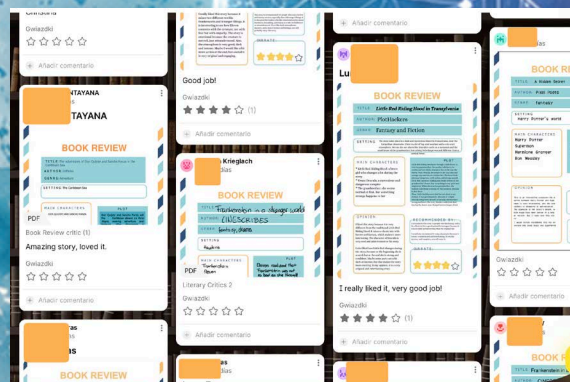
Gwiazdki

Añadir comentario

NTAYANA

TAYANA

BOOK REVIEW

TITLE

AUTHOR

SETTING

MAIN CHARACTERS

PLOT

PDF

Book Review critic (1)

Amazing story, loved it.

Gwiazdki

Añadir comentario

as

BOOK REVIEW

Good job!

Gwiazdki

(1)

Añadir comentario

Krieglach

días

BOOK REVIEW

TITLE Frankenstein in a dragon world

AUTHOR CHILDSCRIBES

SETTING

MAIN CHARACTERS

PLOT

PDF

Literary Critics 2

Gwiazdki

Añadir comentario

Lu

BOOK REVIEW

TITLE Little Red Riding Hood in Transylvania

AUTHOR Pixthinkers

GENRE Fantasy and Fiction

SETTING

MAIN CHARACTERS

PLOT

OPINION

RECOMMENDED BY

I really liked it, very good job!

Gwiazdki

(1)

Añadir comentario

as

BOOK REVIEW

TITLE A Hidden Secret

GENRE Fantasy

AUTHOR Harry Potter's world

MAIN CHARACTERS

Harry Potter
Voldemort
Hermione Granger
Ron Weasley

OPINION

Gwiazdki

Añadir comentario

TITLE Frankenstein in